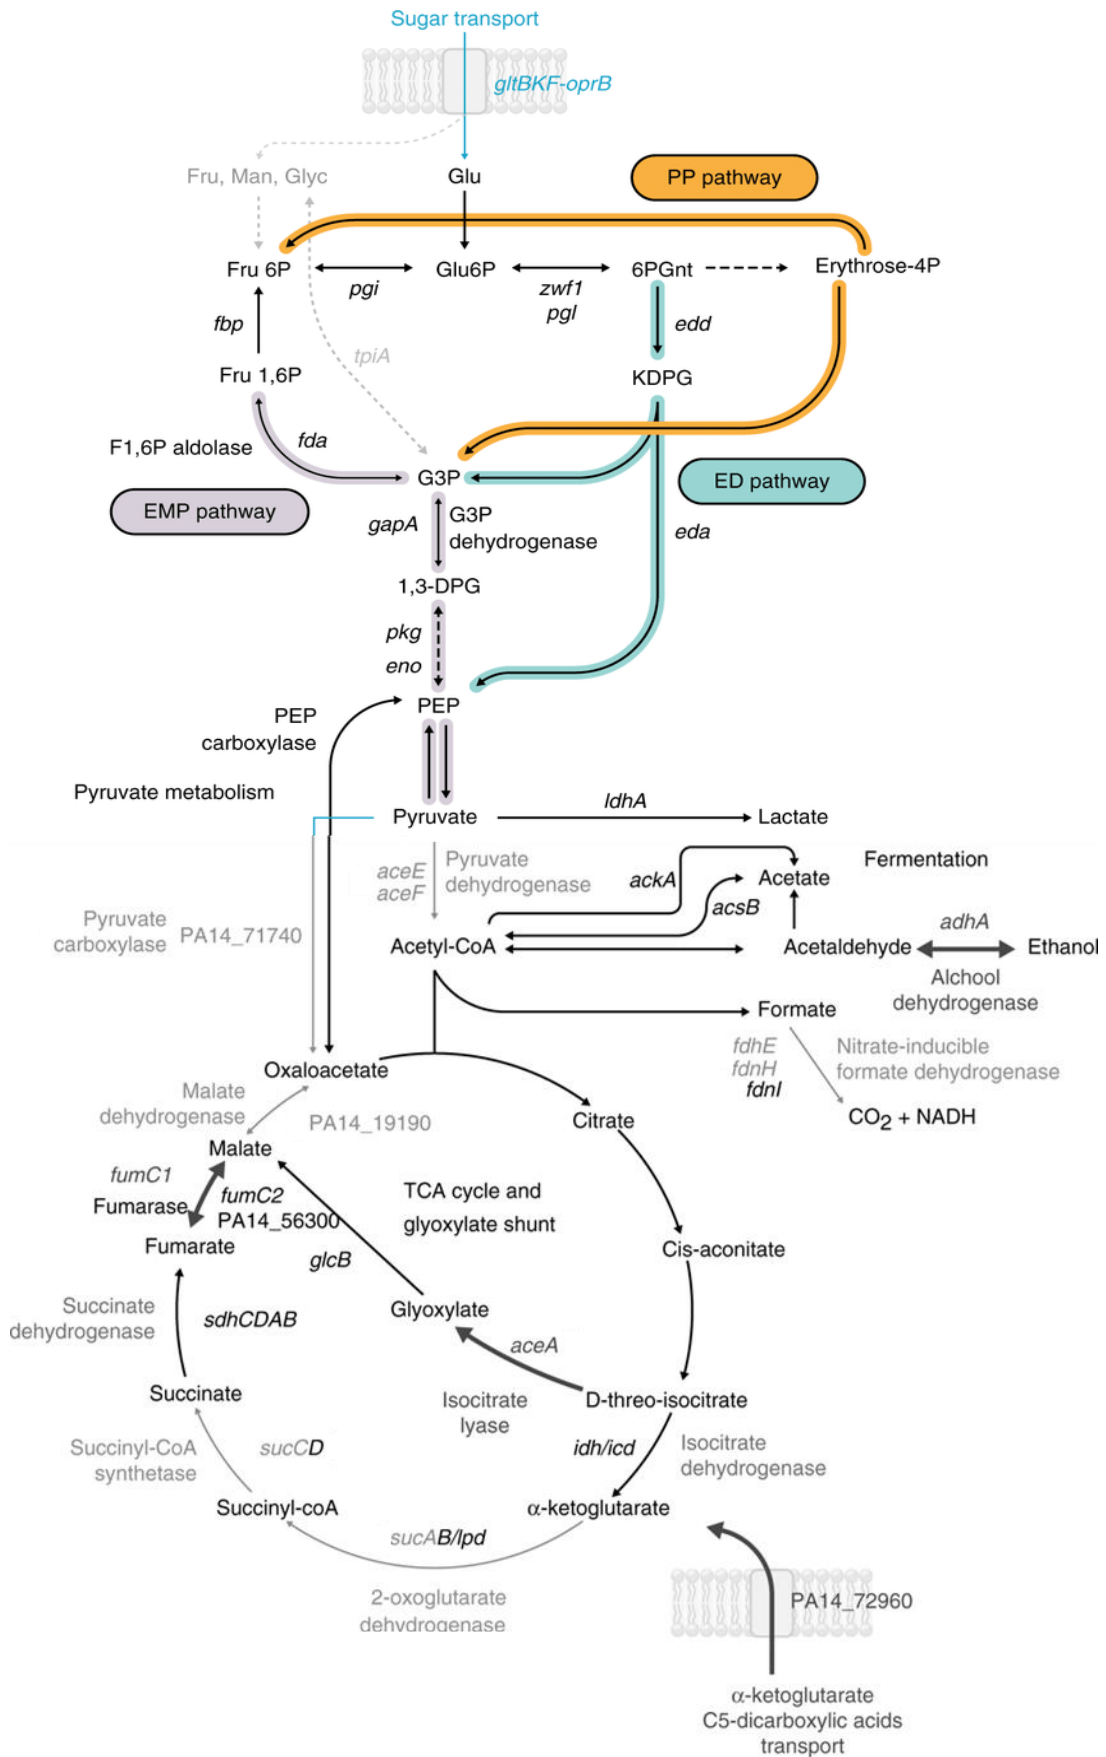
Sugar transport

gltBKF-oprB

Fru, Man, Glyc

Glu

PP pathway

Fru 6P

pgi

Glu6P

zwf1
pgl

6PGnt

Erythrose-4P

fbp

edd

tpiA

Fru 1,6P

KDPG

F1,6P aldolase

fda

G3P

ED pathway

EMP pathway

gapA

G3P
dehydrogenase

eda

1,3-DPG

pkg

eno

PEP

PEP
carboxylase

Pyruvate metabolism

Pyruvate

ldhA

Lactate

aceE
aceF

Pyruvate
dehydrogenase

ackA

Acetate

Fermentation

acsB

adhA

Pyruvate
carboxylase

PA14_71740

Acetyl-CoA

Acetaldehyde

Ethanol

Alchool
dehydrogenase

Formate

fdhE
fdnH
fdnI

Nitrate-inducible
formate dehydrogenase

Oxaloacetate

$CO_2$ + NADH

Malate
dehydrogenase

PA14_19190

Citrate

Malate

fumC1

Fumarase

fumC2
PA14_56300

TCA cycle and
glyoxylate shunt

Fumarate

glcB

Cis-aconitate

Succinate
dehydrogenase

sdhCDAB

Glyoxylate

aceA

Succinate

Isocitrate
lyase

D-threo-isocitrate

Succinyl-CoA
synthetase

sucCD

idh/icd

Isocitrate
dehydrogenase

Succinyl-coA

α-ketoglutarate

sucAB/lpd

2-oxoglutarate
dehydrogenase

PA14_72960

α-ketoglutarate
C5-dicarboxylic acids
transport